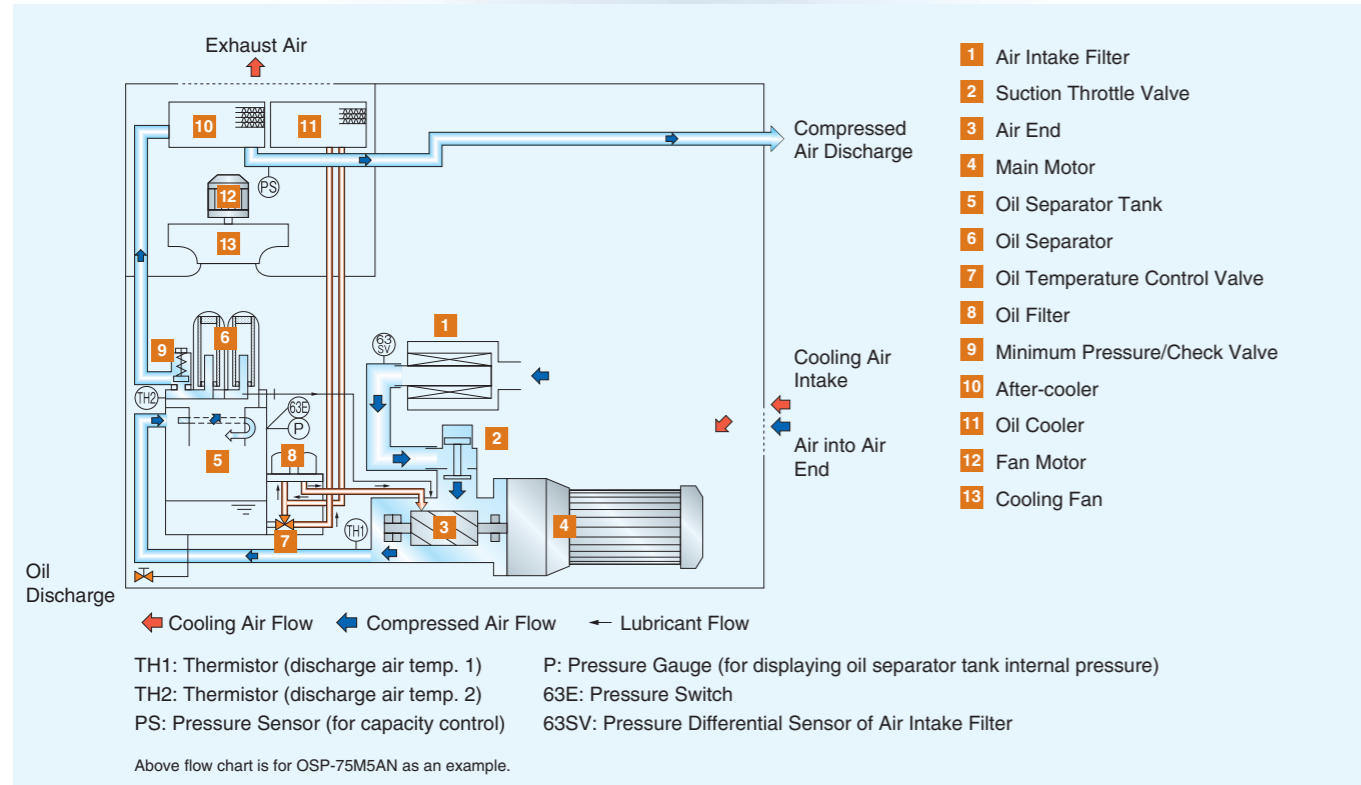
Exhaust Air

10
11
PS
12
13
9
6
TH2
63E
P
5
8
7
TH1
63 SV
1
2
3
4

Compressed Air Discharge

Cooling Air Intake

Air into Air End

Oil Discharge

1 Air Intake Filter
2 Suction Throttle Valve
3 Air End
4 Main Motor
5 Oil Separator Tank
6 Oil Separator
7 Oil Temperature Control Valve
8 Oil Filter
9 Minimum Pressure/Check Valve
10 After-cooler
11 Oil Cooler
12 Fan Motor
13 Cooling Fan

Cooling Air Flow Compressed Air Flow Lubricant Flow

TH1: Thermistor (discharge air temp. 1)
TH2: Thermistor (discharge air temp. 2)
PS: Pressure Sensor (for capacity control)

P: Pressure Gauge (for displaying oil separator tank internal pressure)
63E: Pressure Switch
63SV: Pressure Differential Sensor of Air Intake Filter

Above flow chart is for OSP-75M5AN as an example.